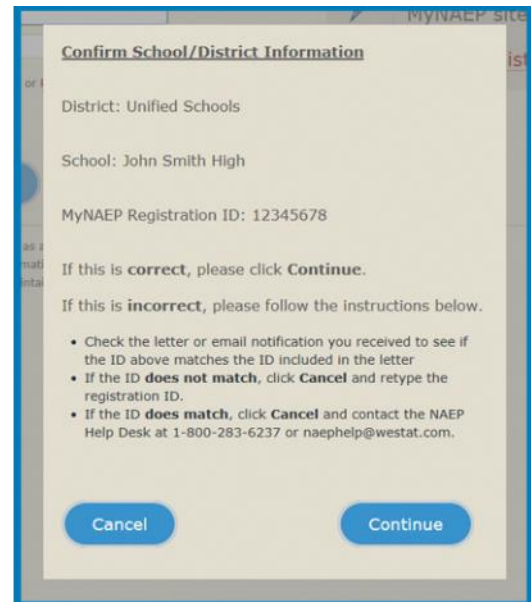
MyNAEP site

ist

or

as

mat

inta

Confirm School/District Information

District: Unified Schools

School: John Smith High

MyNAEP Registration ID: 12345678

If this is **correct**, please click **Continue**.

If this is **incorrect**, please follow the instructions below.

- Check the letter or email notification you received to see if the ID above matches the ID included in the letter
- If the ID **does not match**, click **Cancel** and retype the registration ID.
- If the ID **does match**, click **Cancel** and contact the NAEP Help Desk at 1-800-283-6237 or naephelp@westat.com.

Cancel

Continue